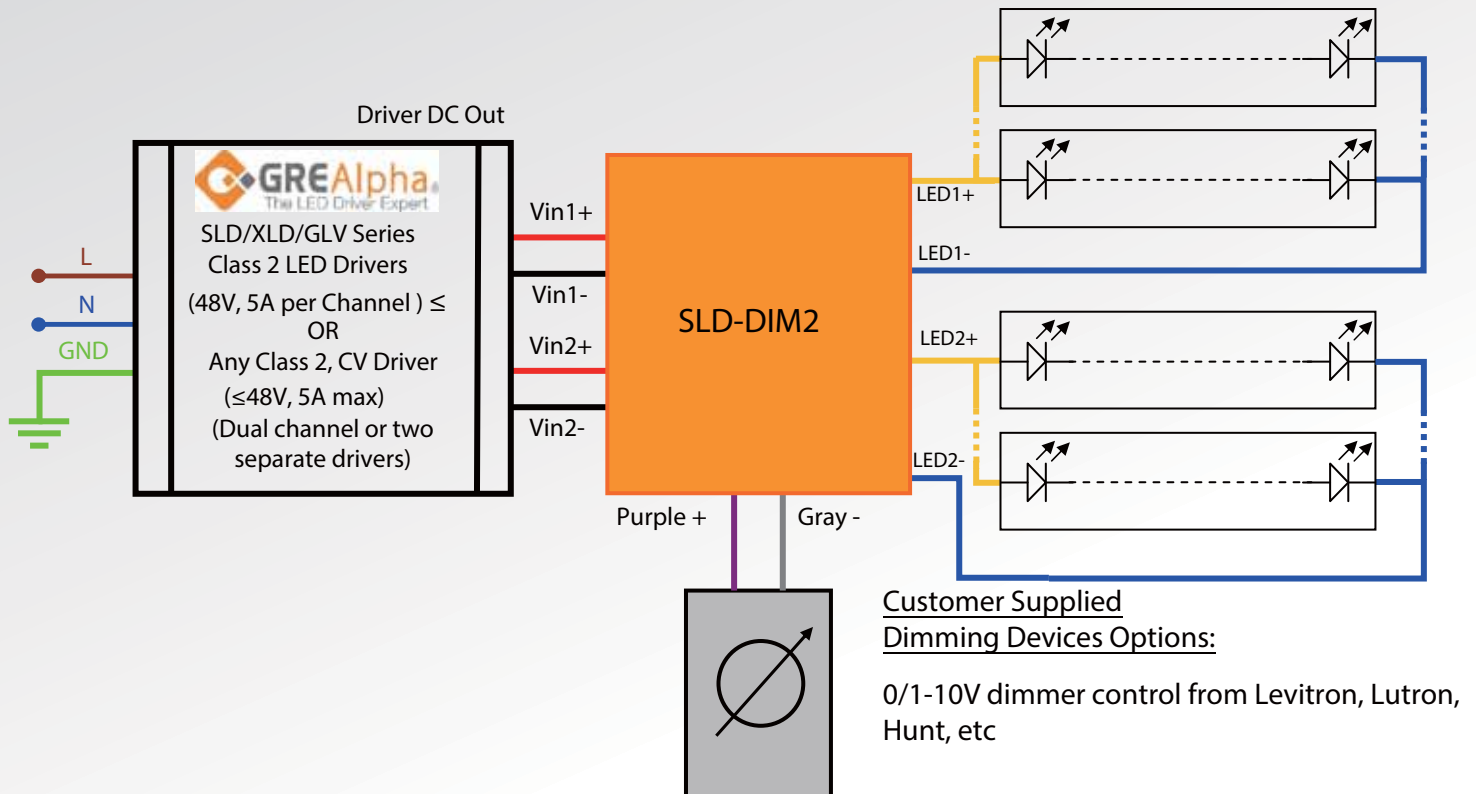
Driver DC Out

GREAlpha
The LED Driver Expert

SLD/XLD/GLV Series
Class 2 LED Drivers
(48V, 5A per Channel ) ≤
OR
Any Class 2, CV Driver
(≤48V, 5A max)
(Dual channel or two separate drivers)

L
N
GND

Vin1+
Vin1-
Vin2+
Vin2-

SLD-DIM2

LED1+
LED1-
LED2+
LED2-

Purple +
Gray -

Customer Supplied
Dimming Devices Options:

0/1-10V dimmer control from Levitron, Lutron, Hunt, etc